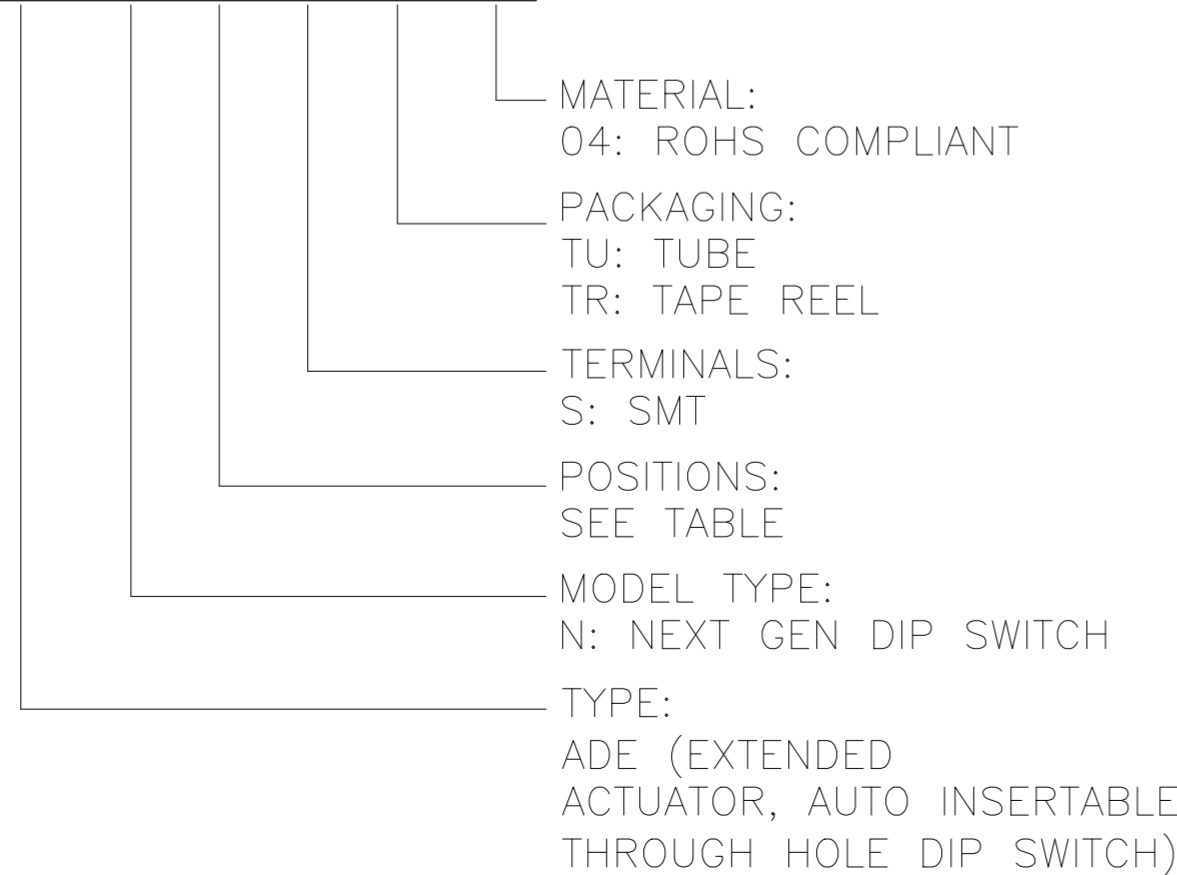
MATERIAL:
04: ROHS COMPLIANT

PACKAGING:
TU: TUBE
TR: TAPE REEL

TERMINALS:
S: SMT

POSITIONS:
SEE TABLE

MODEL TYPE:
N: NEXT GEN DIP SWITCH

TYPE:
ADE (EXTENDED ACTUATOR, AUTO INSERTABLE THROUGH HOLE DIP SWITCH)